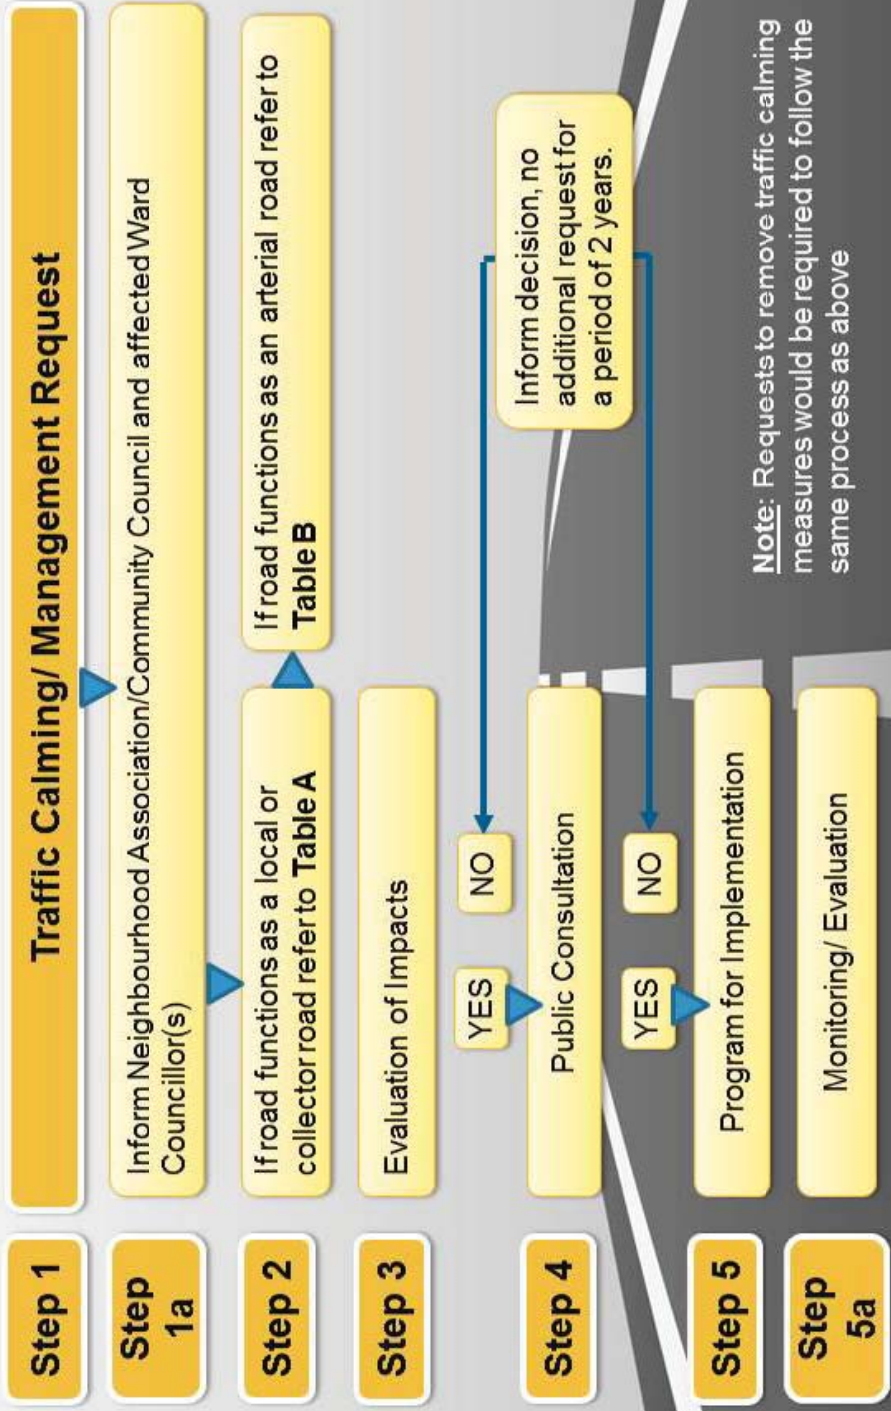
Step 1
Traffic Calming/ Management Request

Step 1a
Inform Neighbourhood Association/Community Council and affected Ward Councillor(s)

Step 2
If road functions as a local or collector road refer to **Table A**

If road functions as an arterial road refer to **Table B**

Step 3
Evaluation of Impacts

YES
NO

Step 4
Public Consultation

Inform decision, no additional request for a period of 2 years.

YES
NO

Step 5
Program for Implementation

Step 5a
Monitoring/ Evaluation

Note: Requests to remove traffic calming measures would be required to follow the same process as above